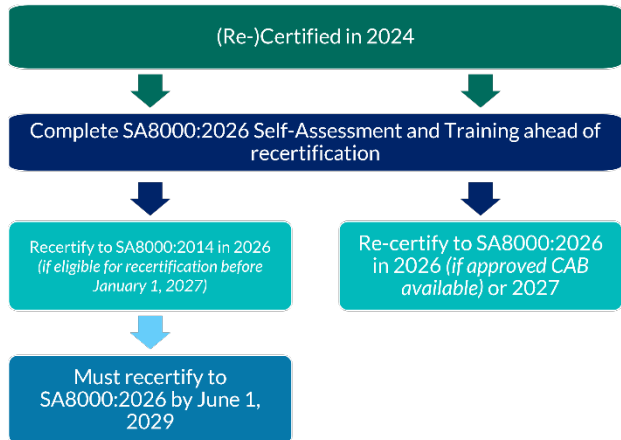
(Re-)Certified in 2024

Complete SA8000:2026 Self-Assessment and Training ahead of recertification

Recertify to SA8000:2014 in 2026 *(if eligible for recertification before January 1, 2027)*

Re-certify to SA8000:2026 in 2026 *(if approved CAB available)* or 2027

Must recertify to SA8000:2026 by June 1, 2029